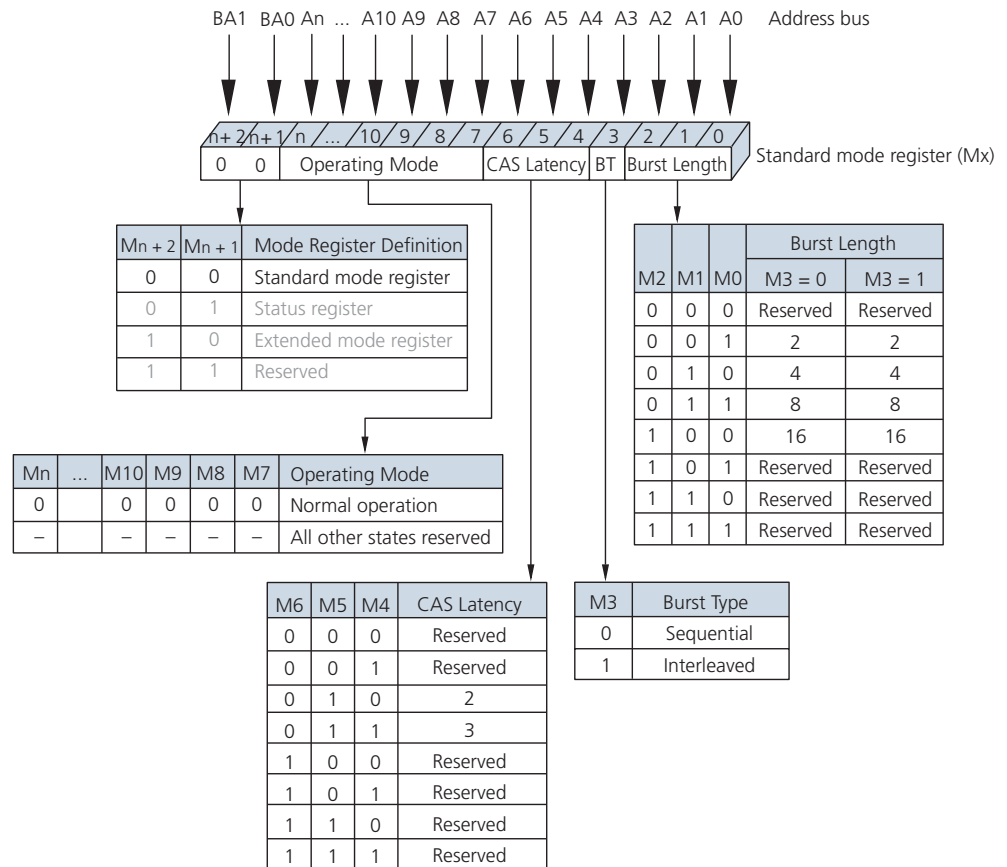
BA1 BA0 An ... A10 A9 A8 A7 A6 A5 A4 A3 A2 A1 A0 Address bus

n+2 n+1 n ... 10 9 8 7 6 5 4 3 2 1 0

0 0 Operating Mode CAS Latency BT Burst Length

Standard mode register (Mx)

| Mn + 2 | Mn + 1 | Mode Register Definition |
|---|---|---|
| 0 | 0 | Standard mode register |
| 0 | 1 | Status register |
| 1 | 0 | Extended mode register |
| 1 | 1 | Reserved |

| M2 | M1 | M0 | Burst Length M3 = 0 | Burst Length M3 = 1 |
|---|---|---|---|---|
| 0 | 0 | 0 | Reserved | Reserved |
| 0 | 0 | 1 | 2 | 2 |
| 0 | 1 | 0 | 4 | 4 |
| 0 | 1 | 1 | 8 | 8 |
| 1 | 0 | 0 | 16 | 16 |
| 1 | 0 | 1 | Reserved | Reserved |
| 1 | 1 | 0 | Reserved | Reserved |
| 1 | 1 | 1 | Reserved | Reserved |

| Mn | ... | M10 | M9 | M8 | M7 | Operating Mode |
|---|---|---|---|---|---|---|
| 0 | | 0 | 0 | 0 | 0 | Normal operation |
| – | | – | – | – | – | All other states reserved |

| M6 | M5 | M4 | CAS Latency |
|---|---|---|---|
| 0 | 0 | 0 | Reserved |
| 0 | 0 | 1 | Reserved |
| 0 | 1 | 0 | 2 |
| 0 | 1 | 1 | 3 |
| 1 | 0 | 0 | Reserved |
| 1 | 0 | 1 | Reserved |
| 1 | 1 | 0 | Reserved |
| 1 | 1 | 1 | Reserved |

| M3 | Burst Type |
|---|---|
| 0 | Sequential |
| 1 | Interleaved |